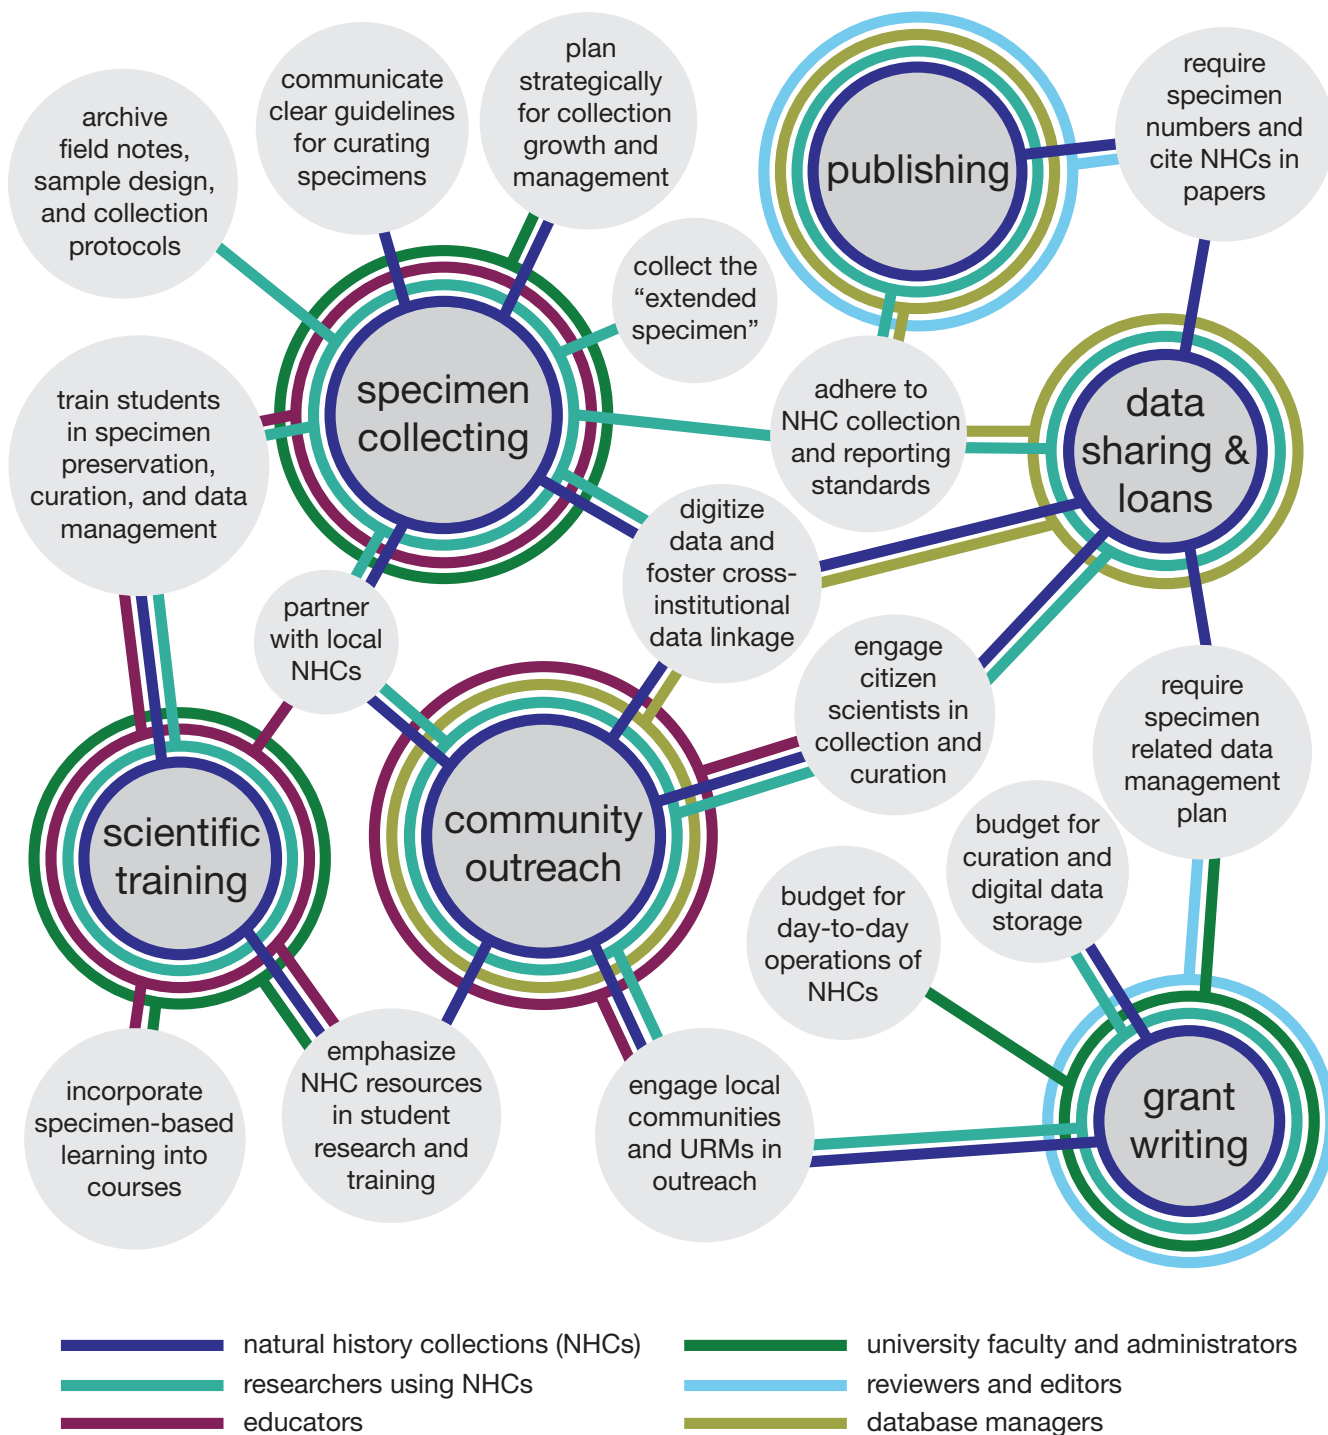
archive field notes, sample design, and collection protocols

communicate clear guidelines for curating specimens

plan strategically for collection growth and management

publishing

require specimen numbers and cite NHCs in papers

collect the "extended specimen"

specimen collecting

train students in specimen preservation, curation, and data management

adhere to NHC collection and reporting standards

data sharing & loans

digitize data and foster cross-institutional data linkage

partner with local NHCs

engage citizen scientists in collection and curation

require specimen related data management plan

scientific training

community outreach

budget for curation and digital data storage

budget for day-to-day operations of NHCs

incorporate specimen-based learning into courses

emphasize NHC resources in student research and training

engage local communities and URMs in outreach

grant writing

natural history collections (NHCs)
researchers using NHCs
educators
university faculty and administrators
reviewers and editors
database managers